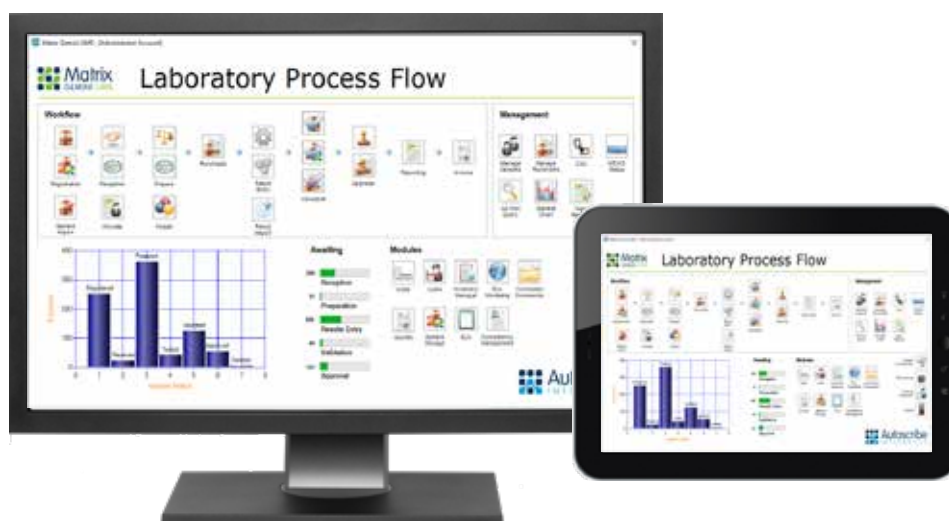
Matrix Gemini LIMS [Administrator Account]

Matrix GEMINI LIMS Laboratory Process Flow

Workflow

Registration

Reception

Prepare

Reception

Sample Import

Allocate

Results

Approval

Reporting

Invoice

Management

Awaiting

Reception

Preparation

Results Entry

Validation

Approval

Modules

Au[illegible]

Matrix Laboratory Process Flow

Autoscribe